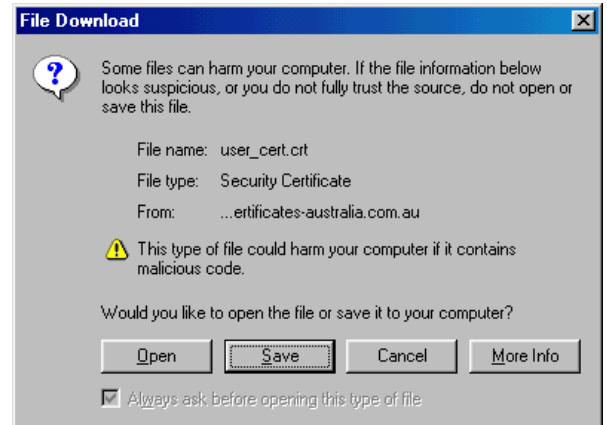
File Download

Some files can harm your computer. If the file information below looks suspicious, or you do not fully trust the source, do not open or save this file.

File name: user_cert.crt

File type: Security Certificate

From: ...ertificates-australia.com.au

This type of file could harm your computer if it contains malicious code.

Would you like to open the file or save it to your computer?

Open | Save | Cancel | More Info

Always ask before opening this type of file